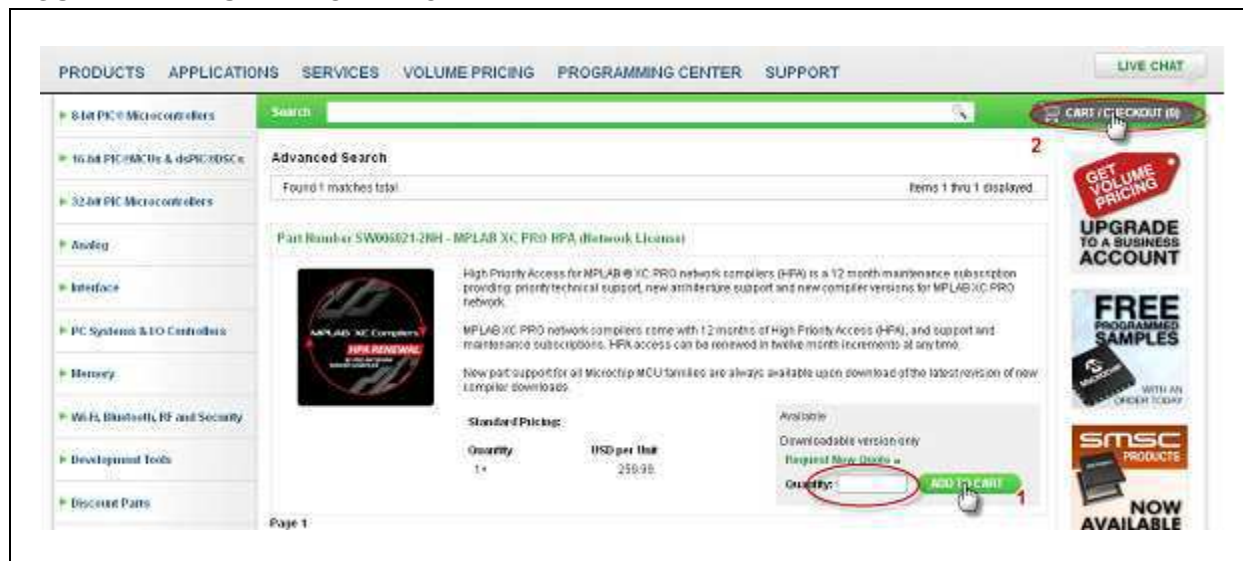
PRODUCTS APPLICATIONS SERVICES VOLUME PRICING PROGRAMMING CENTER SUPPORT

LIVE CHAT

8-bit PIC® Microcontrollers

16-bit PIC®MCUs & dsPIC®DSCs

32-bit PIC Microcontrollers

Analog

Interface

PC Systems & I/O Controllers

Memory

Wi-Fi, Bluetooth, RF and Security

Development Tools

Discount Parts

Search

CART / CHECKOUT (0)

2

Advanced Search

Found 1 matches total

Items 1 thru 1 displayed.

Part Number SW006021-2NH - MPLAB XC PRO HPA (Network License)

MPLAB XC Compilers

HPA RENEWAL

High Priority Access for MPLAB® XC PRO network compilers (HPA) is a 12 month maintenance subscription providing: priority technical support, new architecture support and new compiler versions for MPLAB XC PRO network.

MPLAB XC PRO network compilers come with 12 months of High Priority Access (HPA), and support and maintenance subscriptions. HPA access can be renewed in twelve month increments at any time.

New part support for all Microchip MCU families are always available upon download of the latest revision of new compiler downloads.

Standard Pricing:

| Quantity | USD per Unit |
|---|---|
| 1+ | 259.95 |

Available

Downloadable version only

Request New Quote »

Quantity:

ADD TO CART

1

Page 1

GET VOLUME PRICING

UPGRADE TO A BUSINESS ACCOUNT

FREE PROGRAMMED SAMPLES

WITH AN ORDER TODAY

SMSC PRODUCTS

NOW AVAILABLE